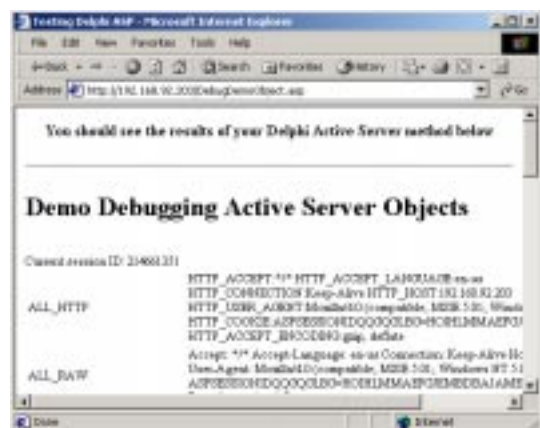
Testing Delphi ASP - Microsoft Internet Explorer

File Edit View Favorites Tools Help

Back Search Favorites History

Address http://192.168.92.203/DebugDemoObject.asp Go

You should see the results of your Delphi Active Server method below

Demo Debugging Active Server Objects

Current session ID: 214661351

| | |
|---|---|
| ALL_HTTP | HTTP_ACCEPT:*/* HTTP_ACCEPT_LANGUAGE:en-us HTTP_CONNECTION:Keep-Alive HTTP_HOST:192.168.92.203 HTTP_USER_AGENT:Mozilla/4.0 (compatible; MSIE 5.01; Windo HTTP_COOKIE:ASPSESSIONIDQQQQGLBO=HOPILMMAEPG HTTP_ACCEPT_ENCODING:gzip, deflate |
| ALL_RAW | Accept: */* Accept-Language: en-us Connection: Keep-Alive Ho User-Agent: Mozilla/4.0 (compatible; MSIE 5.01; Windows NT 5.1 ASPSESSIONIDQQQQGLBO=HOPILMMAEPGHEMEDBAJAME |

Done Internet